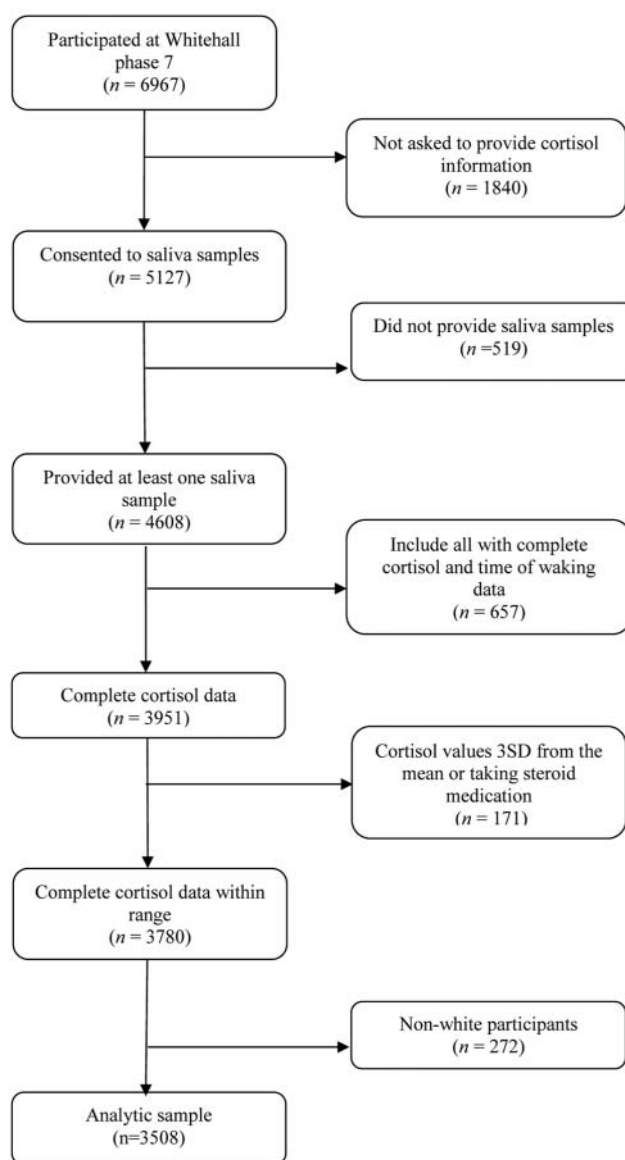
Participated at Whitehall phase 7
($n$ = 6967)

Not asked to provide cortisol information
($n$ = 1840)

Consented to saliva samples
($n$ = 5127)

Did not provide saliva samples
($n$ =519)

Provided at least one saliva sample
($n$ = 4608)

Include all with complete cortisol and time of waking data
($n$ = 657)

Complete cortisol data
($n$ = 3951)

Cortisol values 3SD from the mean or taking steroid medication
($n$ = 171)

Complete cortisol data within range
($n$ = 3780)

Non-white participants
($n$ = 272)

Analytic sample
(n=3508)